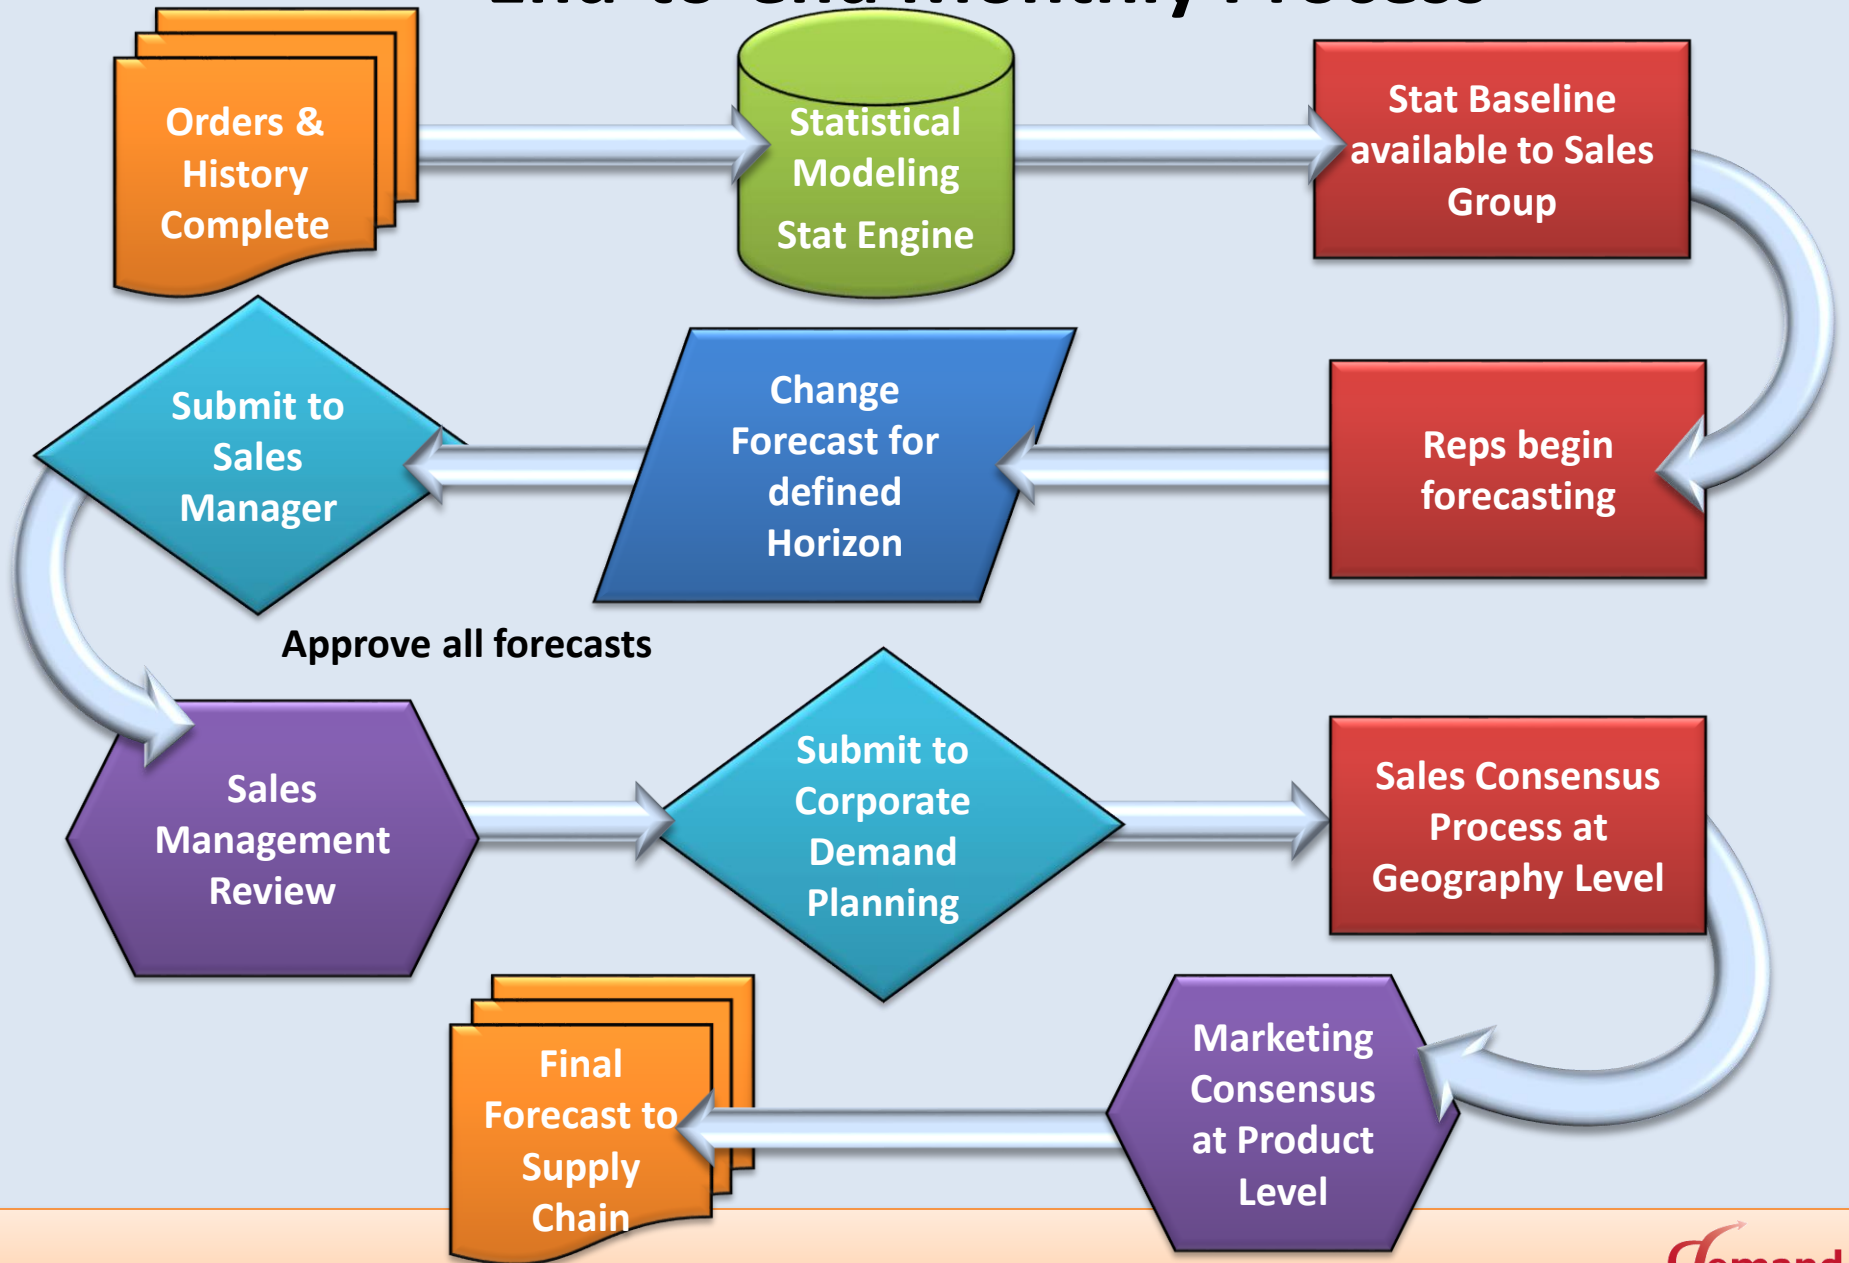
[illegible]

Orders & History Complete

Statistical Modeling

Stat Engine

Stat Baseline available to Sales Group

Submit to Sales Manager

Change Forecast for defined Horizon

Reps begin forecasting

Approve all forecasts

Sales Management Review

Submit to Corporate Demand Planning

Sales Consensus Process at Geography Level

Final Forecast to Supply Chain

Marketing Consensus at Product Level

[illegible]